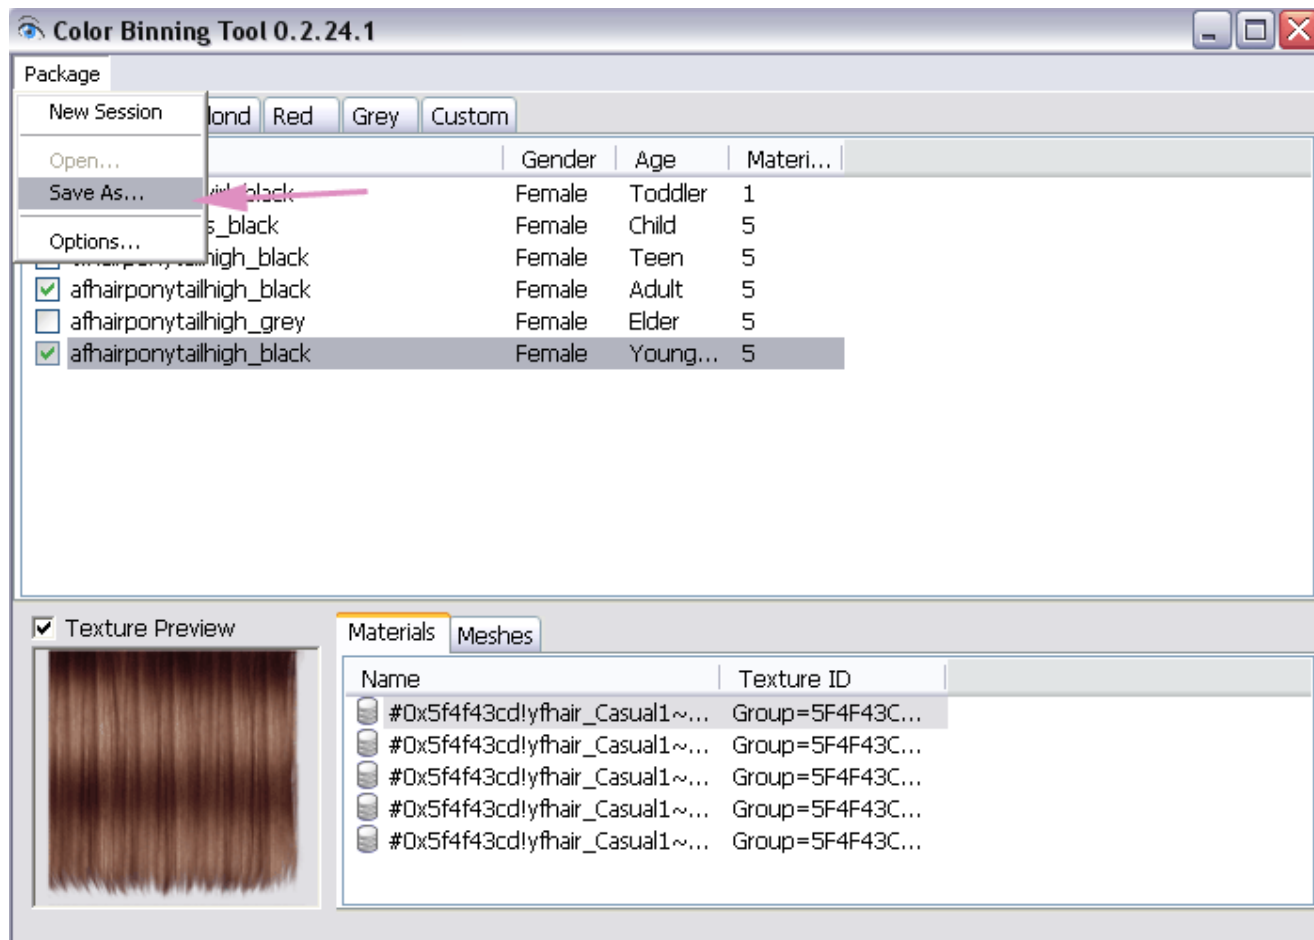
Color Binning Tool 0.2.24.1

Package

New Session
Open...
Save As...
Options...

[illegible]lond | Red | Grey | Custom

| | Gender | Age | Materi... |
|---|---|---|---|
| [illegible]_black | Female | Toddler | 1 |
| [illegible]s_black | Female | Child | 5 |
| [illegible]high_black | Female | Teen | 5 |
| afhairponytailhigh_black | Female | Adult | 5 |
| afhairponytailhigh_grey | Female | Elder | 5 |
| afhairponytailhigh_black | Female | Young... | 5 |

Texture Preview

Materials | Meshes

| Name | Texture ID |
|---|---|
| #0x5f4f43cd!yfhair_Casual1~... | Group=5F4F43C... |
| #0x5f4f43cd!yfhair_Casual1~... | Group=5F4F43C... |
| #0x5f4f43cd!yfhair_Casual1~... | Group=5F4F43C... |
| #0x5f4f43cd!yfhair_Casual1~... | Group=5F4F43C... |
| #0x5f4f43cd!yfhair_Casual1~... | Group=5F4F43C... |